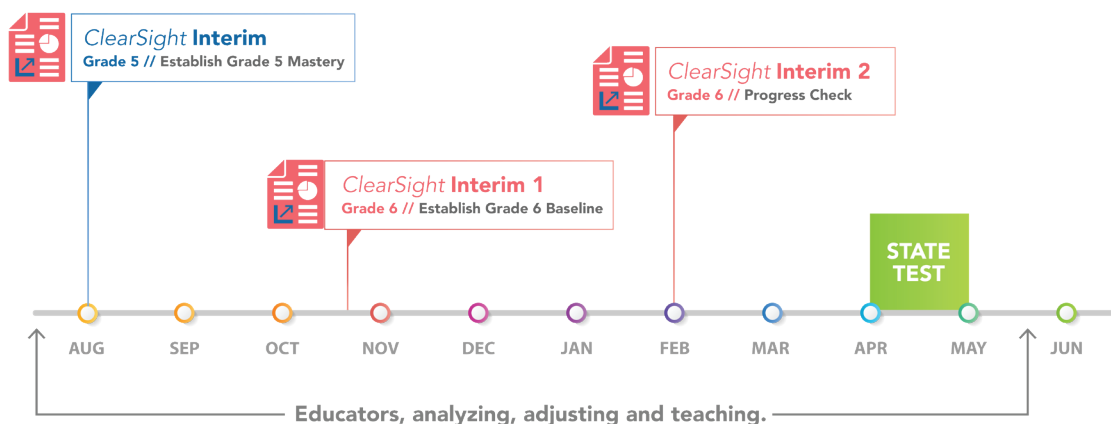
ClearSight Interim
Grade 5 // Establish Grade 5 Mastery

ClearSight Interim 2
Grade 6 // Progress Check

ClearSight Interim 1
Grade 6 // Establish Grade 6 Baseline

STATE TEST

AUG SEP OCT NOV DEC JAN FEB MAR APR MAY JUN

Educators, analyzing, adjusting and teaching.